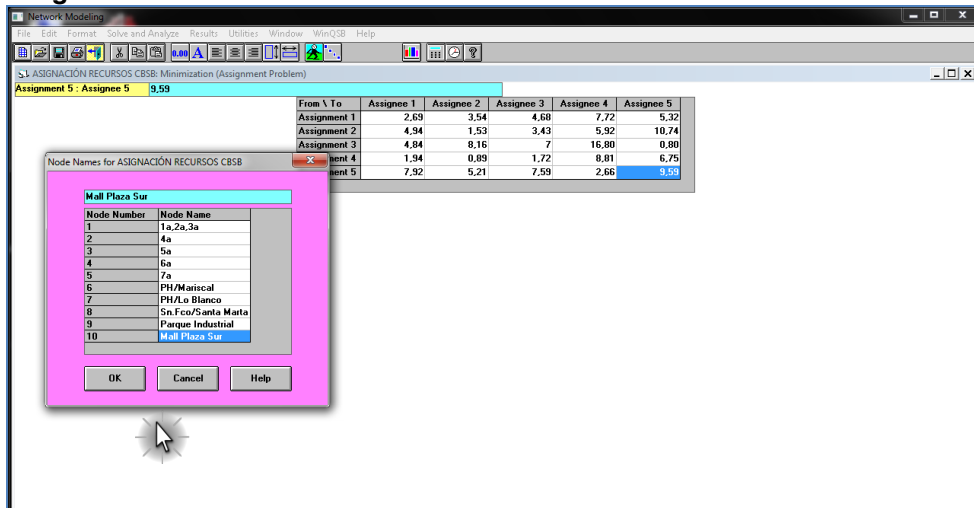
Network Modeling

File Edit Format Solve and Analyze Results Utilities Window WinQSB Help

0.00 A

ASIGNACIÓN RECURSOS CBSB: Minimization (Assignment Problem)

Assignment 5 : Assignee 5 9,59

| From \ To | Assignee 1 | Assignee 2 | Assignee 3 | Assignee 4 | Assignee 5 |
|---|---|---|---|---|---|
| Assignment 1 | 2,69 | 3,54 | 4,68 | 7,72 | 5,32 |
| Assignment 2 | 4,94 | 1,53 | 3,43 | 5,92 | 10,74 |
| Assignment 3 | 4,84 | 8,16 | 7 | 16,80 | 0,80 |
| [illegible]ment 4 | 1,94 | 0,89 | 1,72 | 8,81 | 6,75 |
| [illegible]ment 5 | 7,92 | 5,21 | 7,59 | 2,66 | 9,59 |

Node Names for ASIGNACIÓN RECURSOS CBSB

Mall Plaza Sur

| Node Number | Node Name |
|---|---|
| 1 | 1a,2a,3a |
| 2 | 4a |
| 3 | 5a |
| 4 | 6a |
| 5 | 7a |
| 6 | PH/Mariscal |
| 7 | PH/Lo Blanco |
| 8 | Sn.Fco/Santa Marta |
| 9 | Parque Industrial |
| 10 | Mall Plaza Sur |

OK Cancel Help